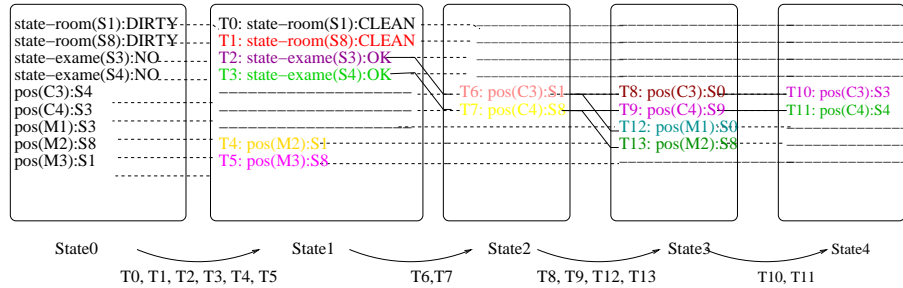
state−room(S1):DIRTY
state−room(S8):DIRTY
state−exame(S3):NO
state−exame(S4):NO
pos(C3):S4
pos(C4):S3
pos(M1):S3
pos(M2):S8
pos(M3):S1

T0: state−room(S1):CLEAN
T1: state−room(S8):CLEAN
T2: state−exame(S3):OK
T3: state−exame(S4):OK
T4: pos(M2):S1
T5: pos(M3):S8

T6: pos(C3):S1
T7: pos(C4):S8

T8: pos(C3):S0
T9: pos(C4):S9
T12: pos(M1):S0
T13: pos(M2):S8

T10: pos(C3):S3
T11: pos(C4):S4

State0
State1
State2
State3
State4

T0, T1, T2, T3, T4, T5
T6,T7
T8, T9, T12, T13
T10, T11